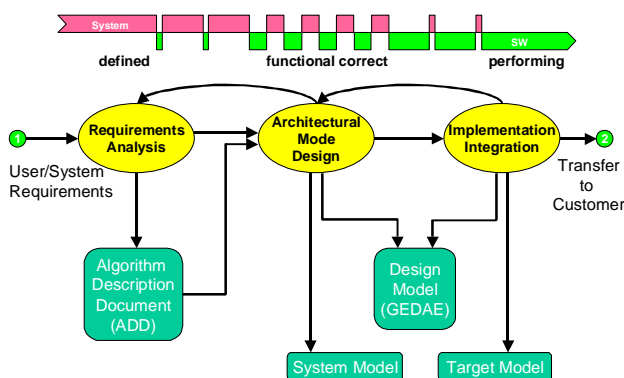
System

SW

defined

functional correct

performing

1

Requirements Analysis

Architectural Mode Design

Implementation Integration

2

User/System Requirements

Transfer to Customer

Algorithm Description Document (ADD)

Design Model (GEDAE)

System Model

Target Model